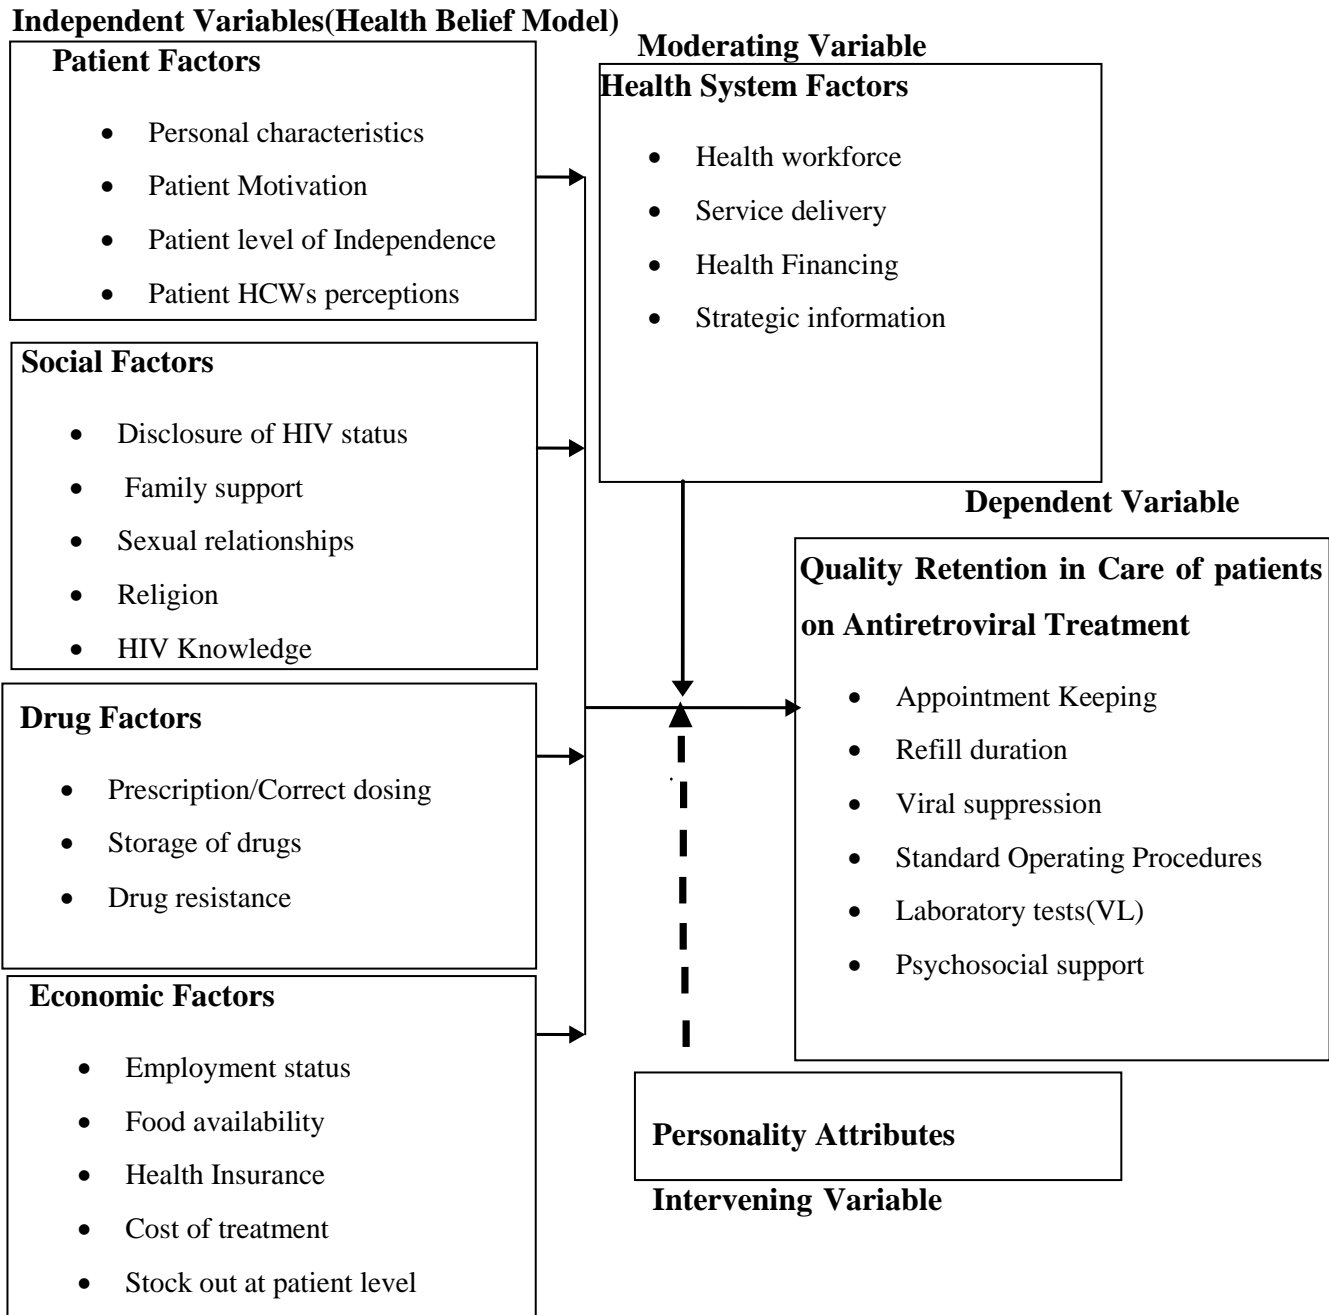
Independent Variables(Health Belief Model)

Patient Factors

- Personal characteristics
- Patient Motivation
- Patient level of Independence
- Patient HCWs perceptions

Social Factors

- Disclosure of HIV status
- Family support
- Sexual relationships
- Religion
- HIV Knowledge

Drug Factors

- Prescription/Correct dosing
- Storage of drugs
- Drug resistance

Economic Factors

- Employment status
- Food availability
- Health Insurance
- Cost of treatment
- Stock out at patient level

Moderating Variable

Health System Factors

- Health workforce
- Service delivery
- Health Financing
- Strategic information

Dependent Variable

Quality Retention in Care of patients on Antiretroviral Treatment

- Appointment Keeping
- Refill duration
- Viral suppression
- Standard Operating Procedures
- Laboratory tests(VL)
- Psychosocial support

Personality Attributes

Intervening Variable